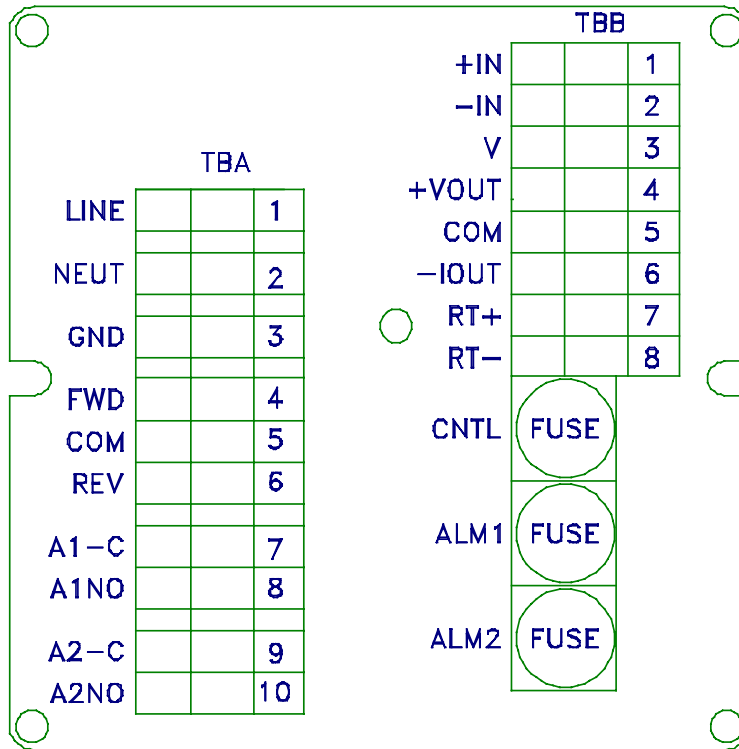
TBB

| +IN | | | 1 |
|---|---|---|---|
| −IN | | | 2 |
| V | | | 3 |
| +VOUT | | | 4 |
| COM | | | 5 |
| −IOUT | | | 6 |
| RT+ | | | 7 |
| RT− | | | 8 |

TBA

| LINE | | | 1 |
|---|---|---|---|
| NEUT | | | 2 |
| GND | | | 3 |
| FWD | | | 4 |
| COM | | | 5 |
| REV | | | 6 |
| A1−C | | | 7 |
| A1NO | | | 8 |
| A2−C | | | 9 |
| A2NO | | | 10 |

CNTL FUSE

ALM1 FUSE

ALM2 FUSE